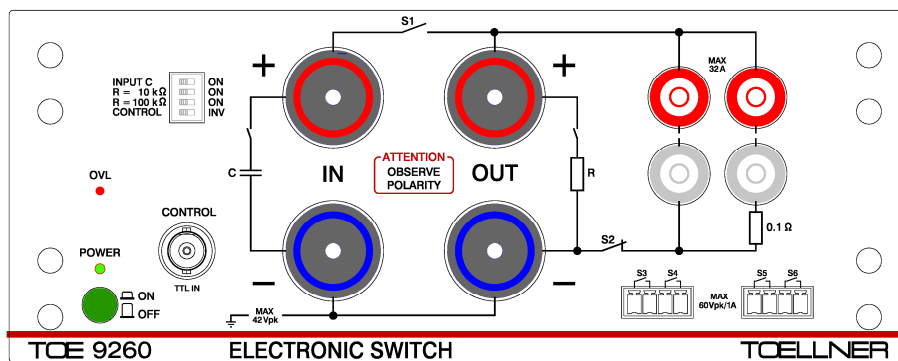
S1

MAX
32 A

INPUT C
R = 10 kΩ
R = 100 kΩ
CONTROL

ON
ON
ON
INV

+

+

C

IN

ATTENTION
OBSERVE
POLARITY

OUT

R

OVL

CONTROL

S2

0.1 Ω

POWER

TTL IN

−

−

S3 S4

S5 S6

MAX
60Vpk/1A

ON
OFF

MAX
42Vpk

TOE 9260

ELECTRONIC SWITCH

TOELLNER